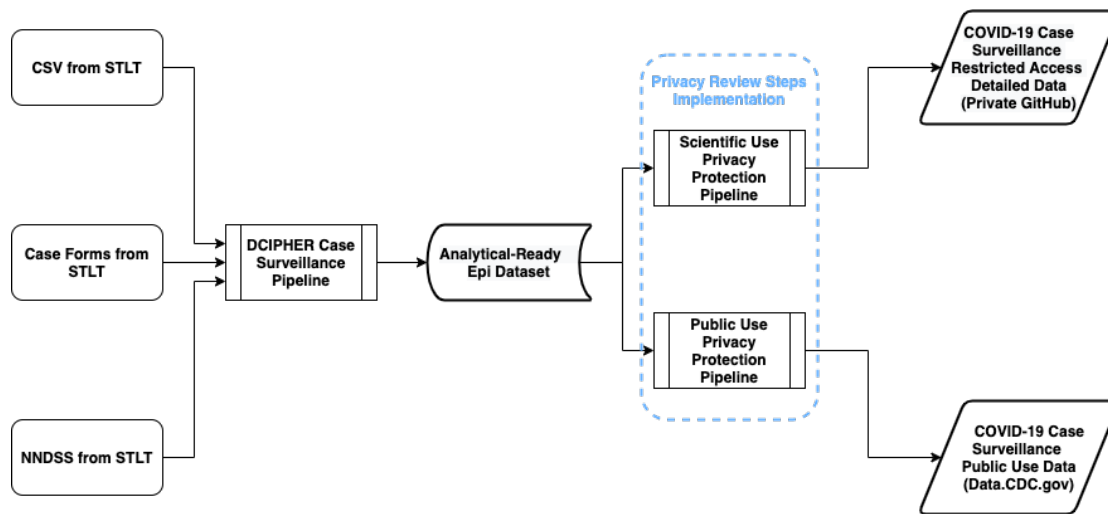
CSV from STLT

Case Forms from STLT

NNDSS from STLT

DCIPHER Case Surveillance Pipeline

Analytical-Ready Epi Dataset

Privacy Review Steps Implementation

Scientific Use Privacy Protection Pipeline

Public Use Privacy Protection Pipeline

COVID-19 Case Surveillance Restricted Access Detailed Data (Private GitHub)

COVID-19 Case Surveillance Public Use Data (Data.CDC.gov)